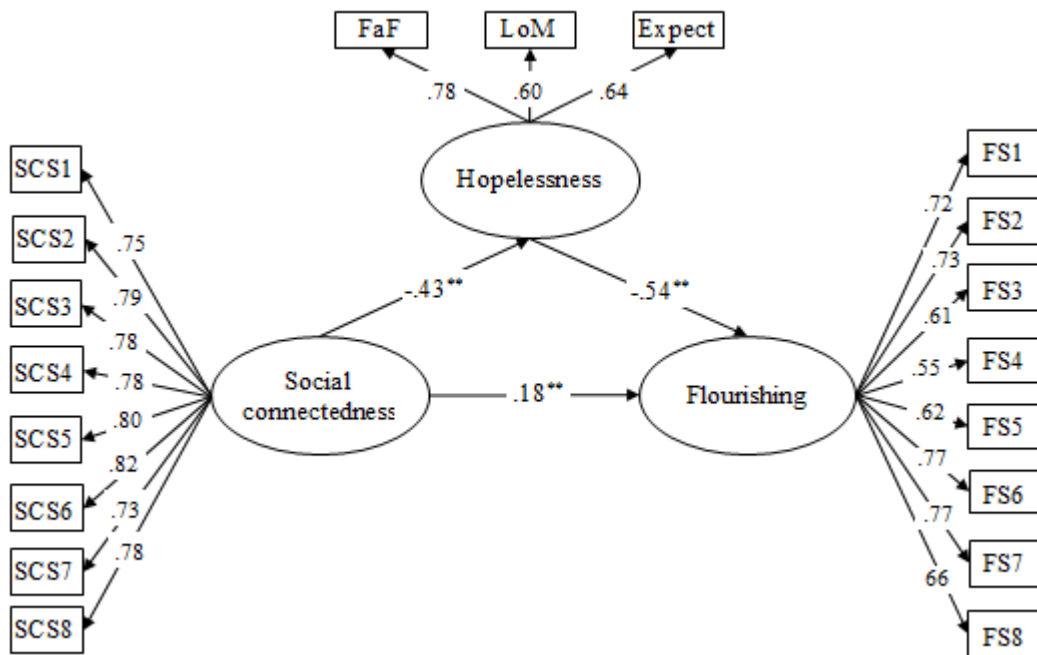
FaF
LoM
Expect
.78
.60
.64
Hopelessness
SCS1
SCS2
SCS3
SCS4
SCS5
SCS6
SCS7
SCS8
.75
.79
.78
.78
.80
.82
.73
.78
-.43**
-.54**
Social connectedness
.18**
Flourishing
FS1
FS2
FS3
FS4
FS5
FS6
FS7
FS8
.72
.73
.61
.55
.62
.77
.77
66